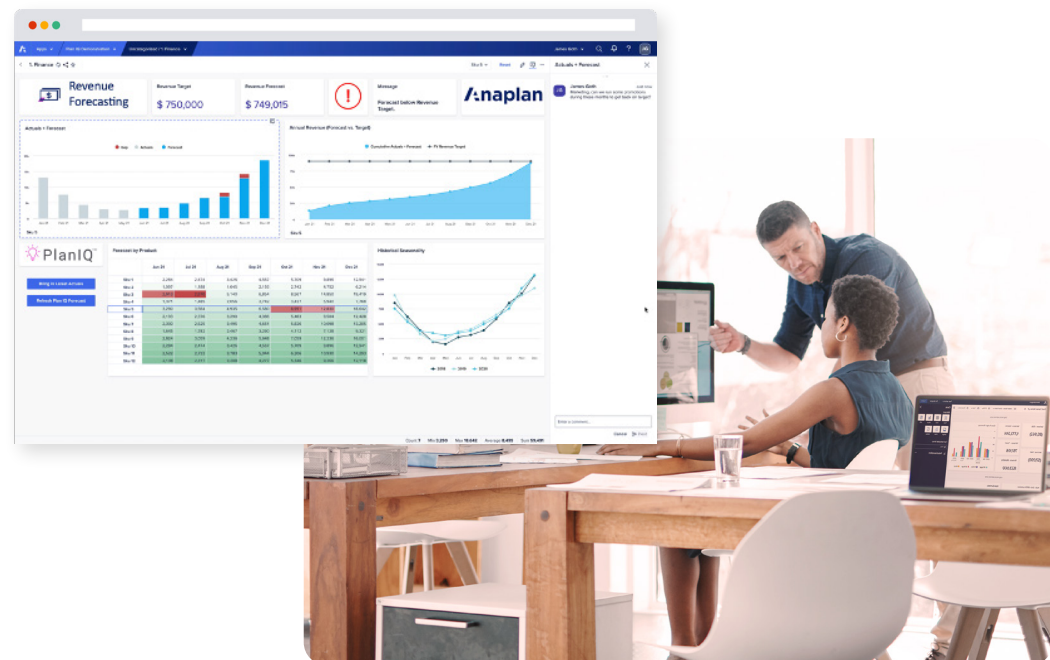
1. Finance

Revenue Forecasting

Revenue Target
$ 750,000

Revenue Forecast
$ 749,015

Message
Forecast below Revenue Target.

Anaplan

Actuals + Forecast

Annual Revenue (Forecast vs. Target)

PlanIQ

Bring in Latest Actuals

Refresh Plan IQ Forecast

Forecast by Product

Historical Seasonality

Actuals + Forecast

James Roth
Marketing, can we run some promotions during these months to get back on target?

Enter a comment...

Cancel